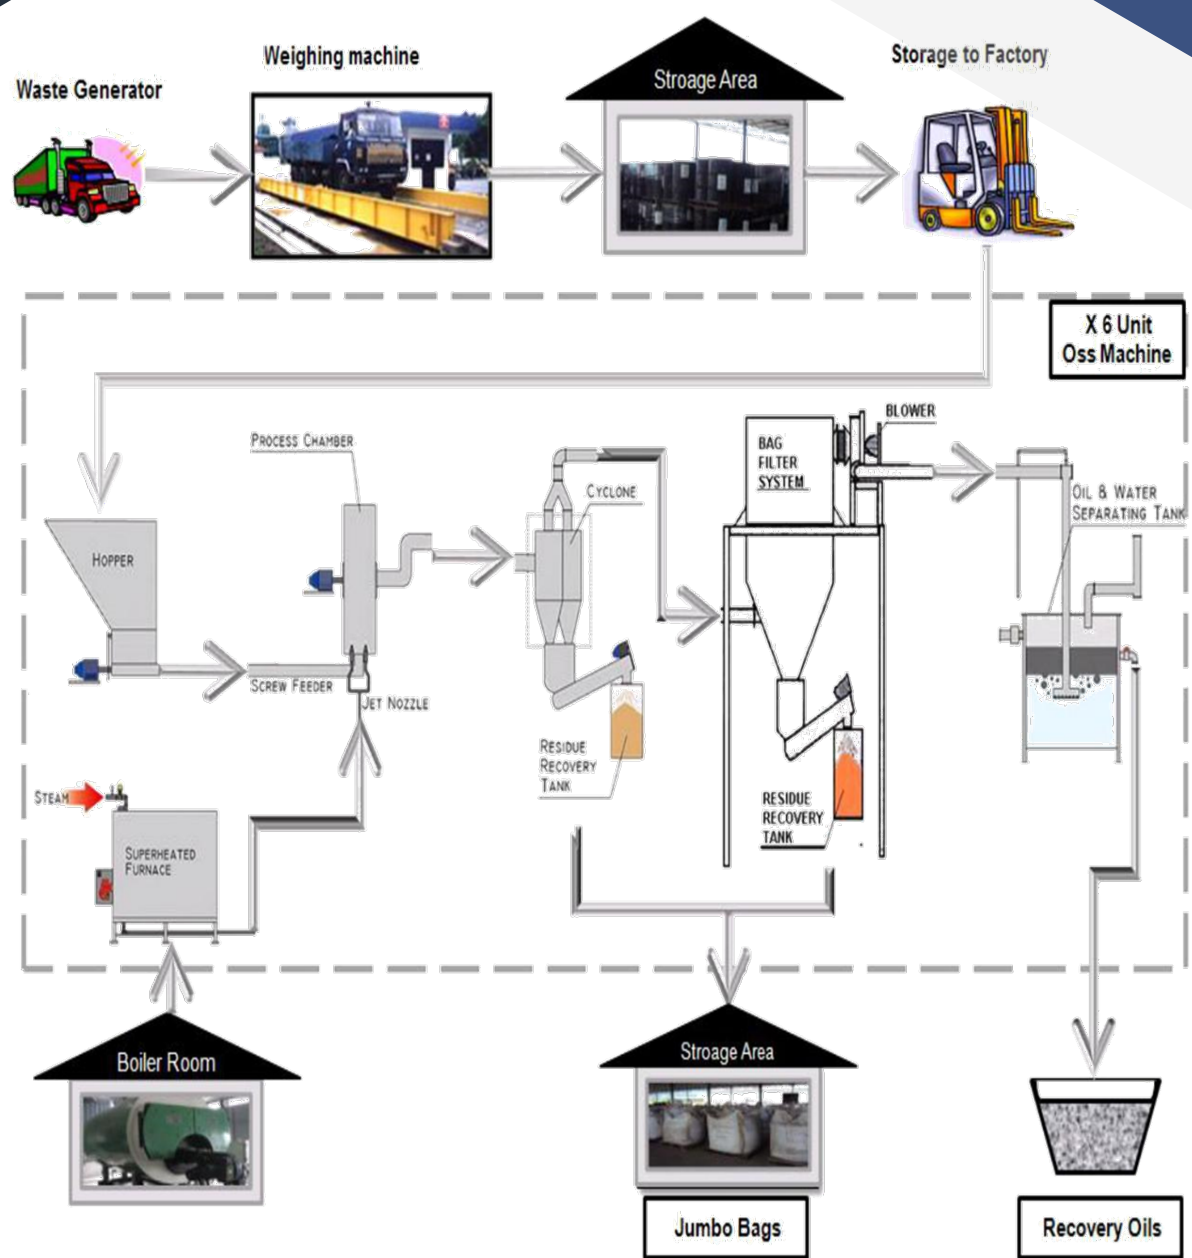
Waste Generator

Weighing machine

Stroage Area

Storage to Factory

X 6 Unit
Oss Machine

Process Chamber

Hopper

Screw Feeder

Jet Nozzle

Cyclone

Residue Recovery Tank

Bag Filter System

Blower

Oil & Water Separating Tank

Residue Recovery Tank

Steam

Superheated Furnace

Boiler Room

Stroage Area

Jumbo Bags

Recovery Oils